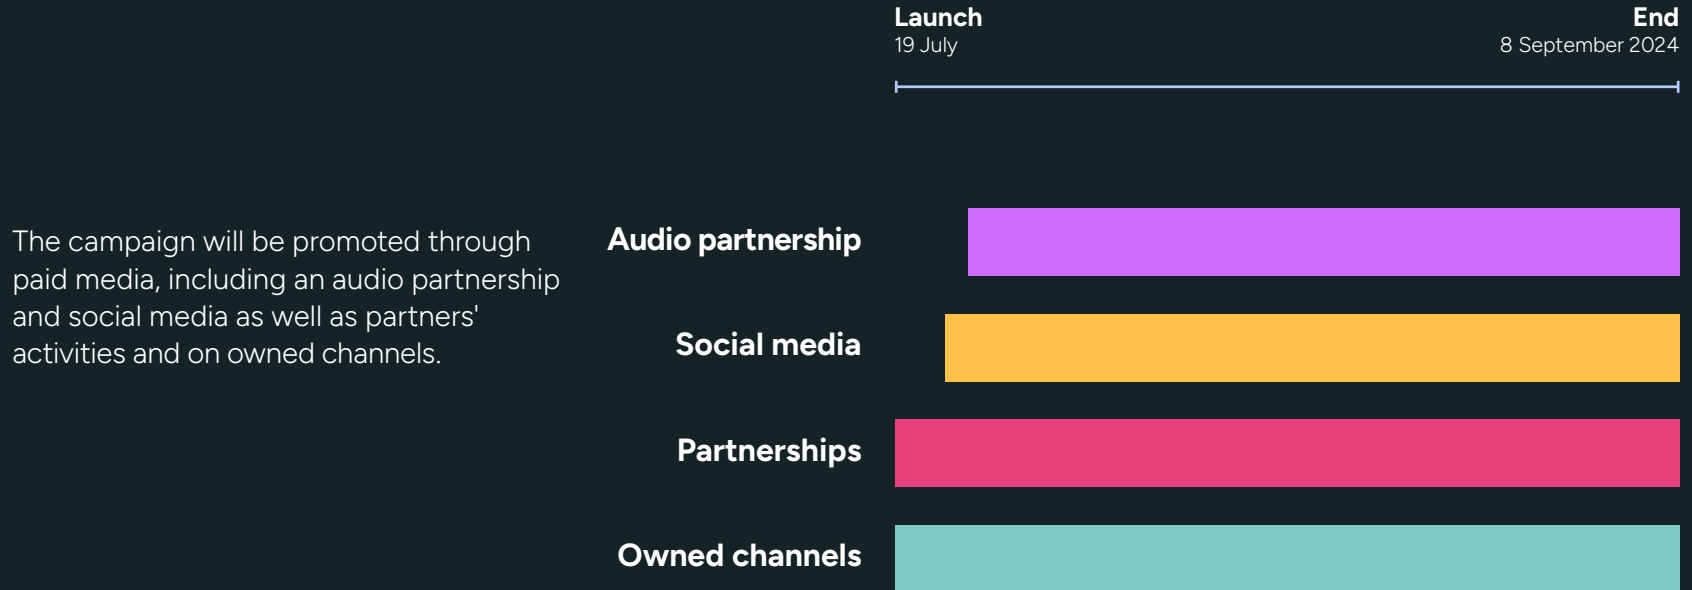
Launch
19 July

End
8 September 2024

The campaign will be promoted through paid media, including an audio partnership and social media as well as partners' activities and on owned channels.

Audio partnership

Social media

Partnerships

Owned channels